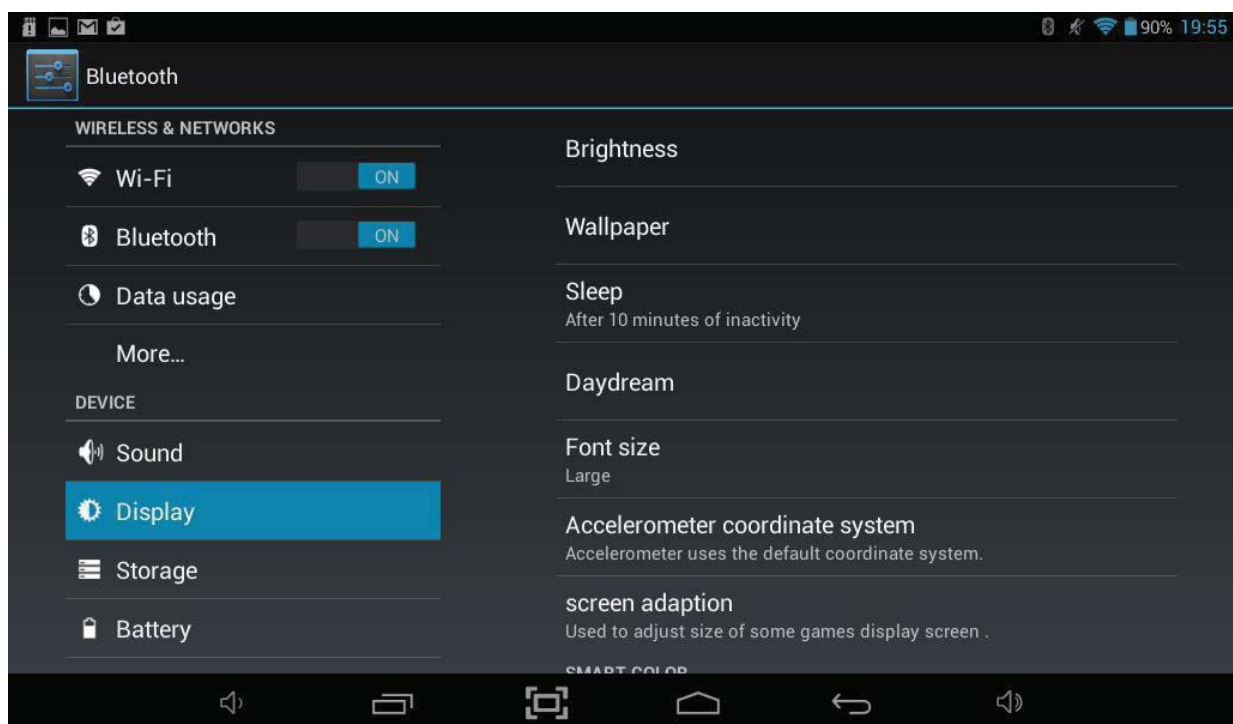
90% 19:55

Bluetooth

WIRELESS & NETWORKS

Wi-Fi ON

Bluetooth ON

Data usage

More...

DEVICE

Sound

Display

Storage

Battery

Brightness

Wallpaper

Sleep
After 10 minutes of inactivity

Daydream

Font size
Large

Accelerometer coordinate system
Accelerometer uses the default coordinate system.

screen adaption
Used to adjust size of some games display screen .

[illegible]